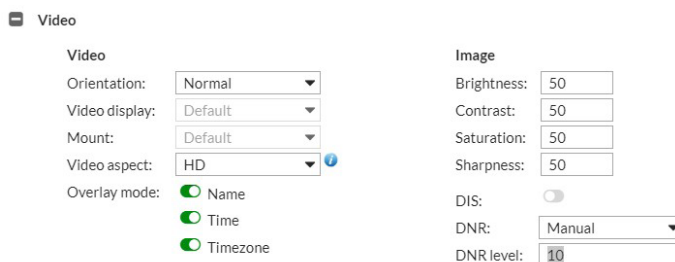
Video

Video

Orientation: Normal

Video display: Default

Mount: Default

Video aspect: HD

Overlay mode: Name

Time

Timezone

Image

Brightness: 50

Contrast: 50

Saturation: 50

Sharpness: 50

DIS:

DNR: Manual

DNR level: 10